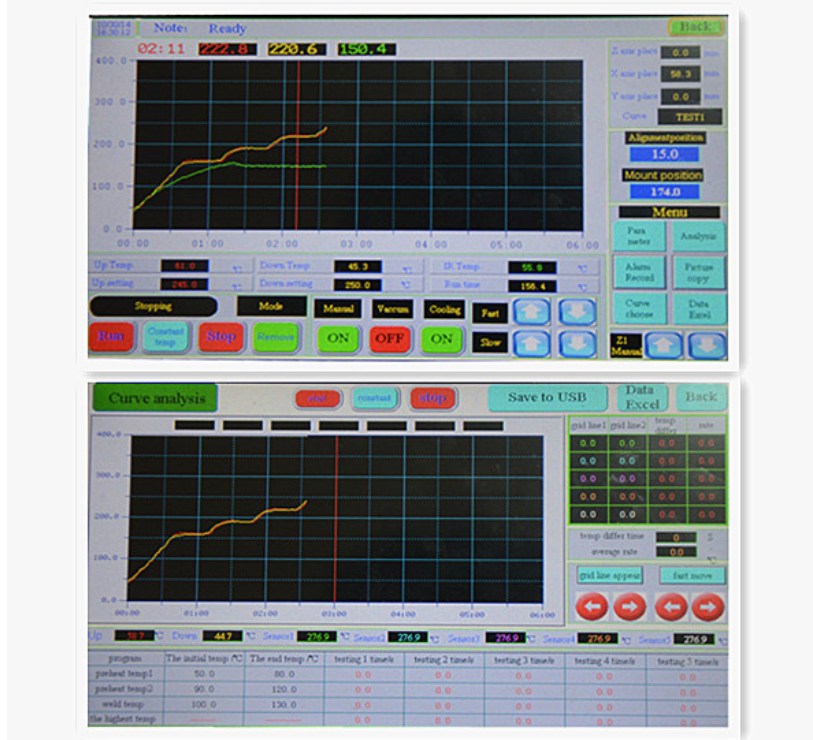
2020/3/14 18:30:12 Note: Ready

Back

02:11 222.8 220.6 150.4

400.0
300.0
200.0
100.0
0.0

00:00 01:00 02:00 03:00 04:00 05:00 06:00

Z axis place 0.0 mm
X axis place 58.3 mm
Y axis place 0.0 mm
Curve TEST1

Alignmentposition
15.0
Mount position
174.8

Menu
Parameter
Analysis
Alarm Record
Picture copy
Curve choose
Data Excel

Up Temp 61.0 ℃
Up setting 245.0 ℃
Down Temp 45.3 ℃
Down setting 250.0 ℃
IR Temp 55.0 ℃
Run time 156.4 S

Stopping
Mode
Manual
Vacuum
Cooling
Fast
Slow
Run
Constant temp
Stop
Remove
ON
OFF
ON
Z1 Manual

Curve analysis
start
constant
stop
Save to USB
Data Excel
Back

400.0
300.0
200.0
100.0
0.0
00:00 01:00 02:00 03:00 04:00 05:00 06:00

| grid line1 | grid line2 | temp differ | rate |
|---|---|---|---|
| 0.0 | 0.0 | | |
| 0.0 | 0.0 | | |
| 0.0 | 0.0 | | |
| 0.0 | 0.0 | | |
| 0.0 | 0.0 | | |

temp differ time 0 S
average rate 0.0 ℃

grid line appear
fast move

Up 58.7 ℃ Down 44.7 ℃ Sensor1 276.9 ℃ Sensor2 276.9 ℃ Sensor3 276.9 ℃ Sensor4 276.9 ℃ Sensor5 276.9 ℃

| program | The initial temp /℃ | The end temp /℃ | testing 1 time/s | testing 2 time/s | testing 3 time/s | testing 4 time/s | testing 5 time/s |
|---|---|---|---|---|---|---|---|
| preheat temp1 | 50.0 | 80.0 | 0.0 | 0.0 | 0.0 | 0.0 | 0.0 |
| preheat temp2 | 90.0 | 120.0 | 0.0 | 0.0 | 0.0 | 0.0 | 0.0 |
| weld temp | 100.0 | 130.0 | 0.0 | 0.0 | 0.0 | 0.0 | 0.0 |
| the highest temp | | | 0.0 | 0.0 | 0.0 | 0.0 | 0.0 |